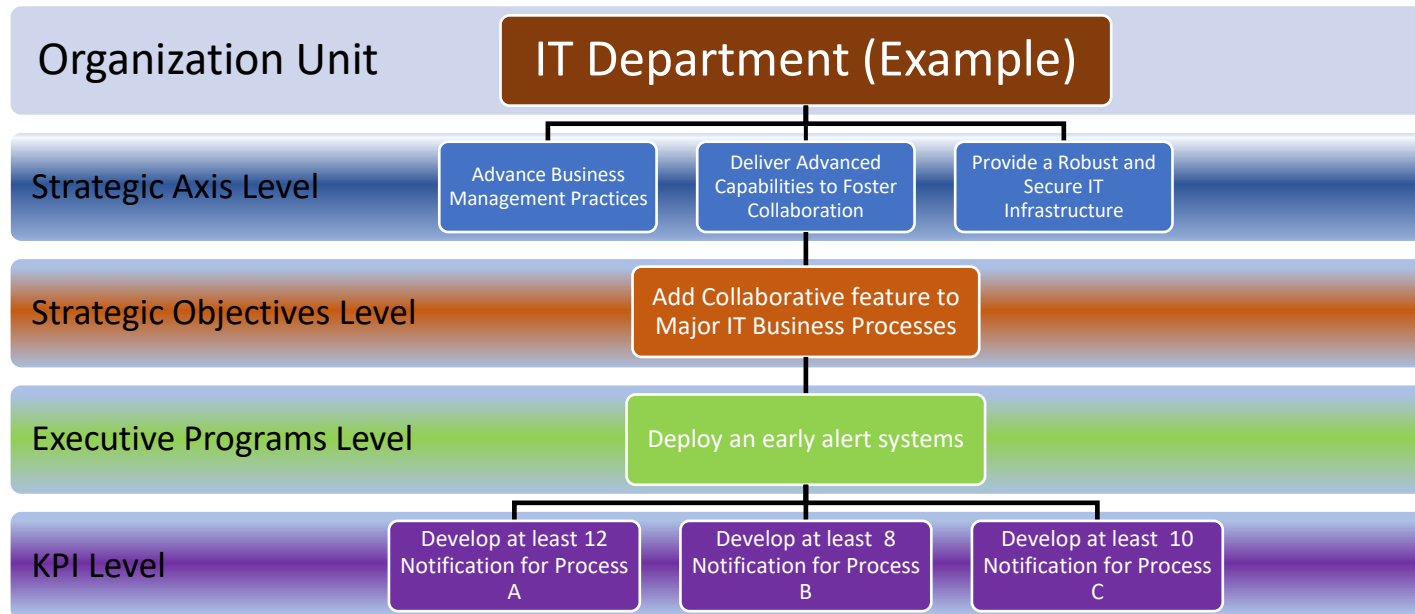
Organization Unit

IT Department (Example)

Strategic Axis Level

Advance Business Management Practices

Deliver Advanced Capabilities to Foster Collaboration

Provide a Robust and Secure IT Infrastructure

Strategic Objectives Level

Add Collaborative feature to Major IT Business Processes

Executive Programs Level

Deploy an early alert systems

KPI Level

Develop at least 12 Notification for Process A

Develop at least 8 Notification for Process B

Develop at least 10 Notification for Process C